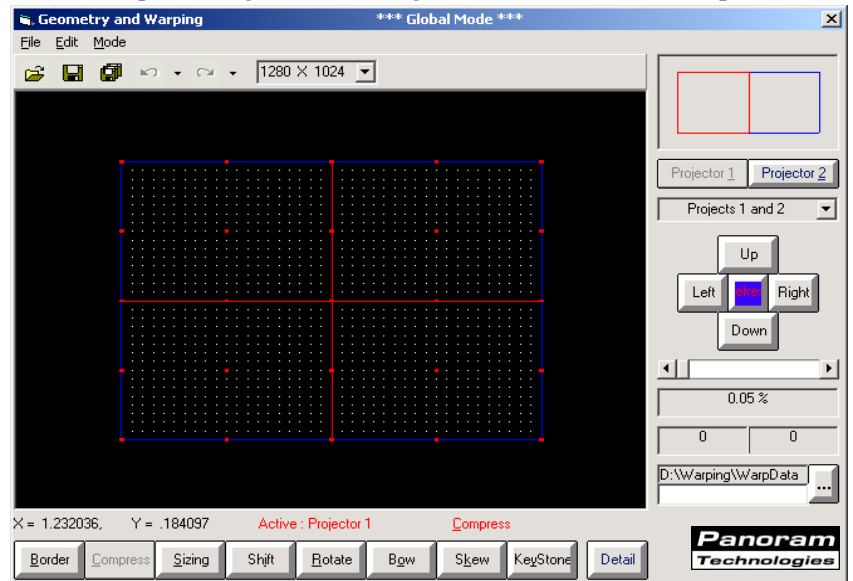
Geometry and Warping *** Global Mode *** ✕

File Edit Mode

1280 X 1024

Projector 1 Projector 2

Projects 1 and 2

Up

Left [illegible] Right

Down

0.05 %

0 0

D:\Warping\WarpData

...

X = 1.232036, Y = .184097 Active : Projector 1 Compress

Border Compress Sizing Shift Rotate Bow Skew KeyStone Detail

Panoram Technologies